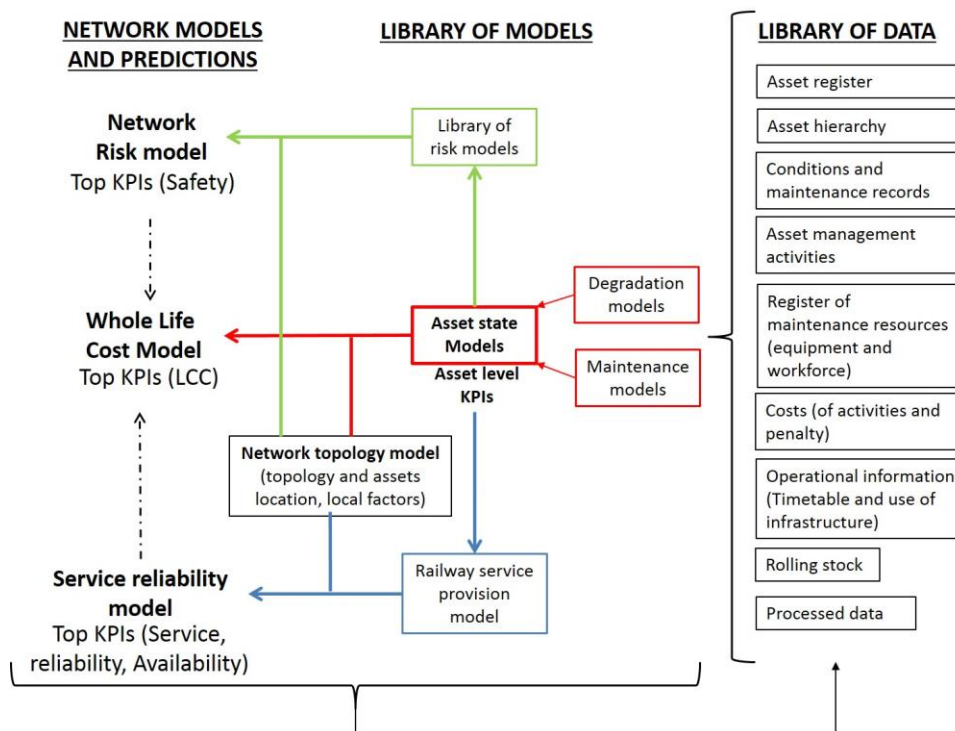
NETWORK MODELS AND PREDICTIONS

LIBRARY OF MODELS

LIBRARY OF DATA

Network Risk model
Top KPIs (Safety)

Whole Life Cost Model
Top KPIs (LCC)

Service reliability model
Top KPIs (Service, reliability, Availability)

Library of risk models

Degradation models

Asset state Models

Asset level KPIs

Maintenance models

Network topology model (topology and assets location, local factors)

Railway service provision model

Asset register

Asset hierarchy

Conditions and maintenance records

Asset management activities

Register of maintenance resources (equipment and workforce)

Costs (of activities and penalty)

Operational information (Timetable and use of infrastructure)

Rolling stock

Processed data